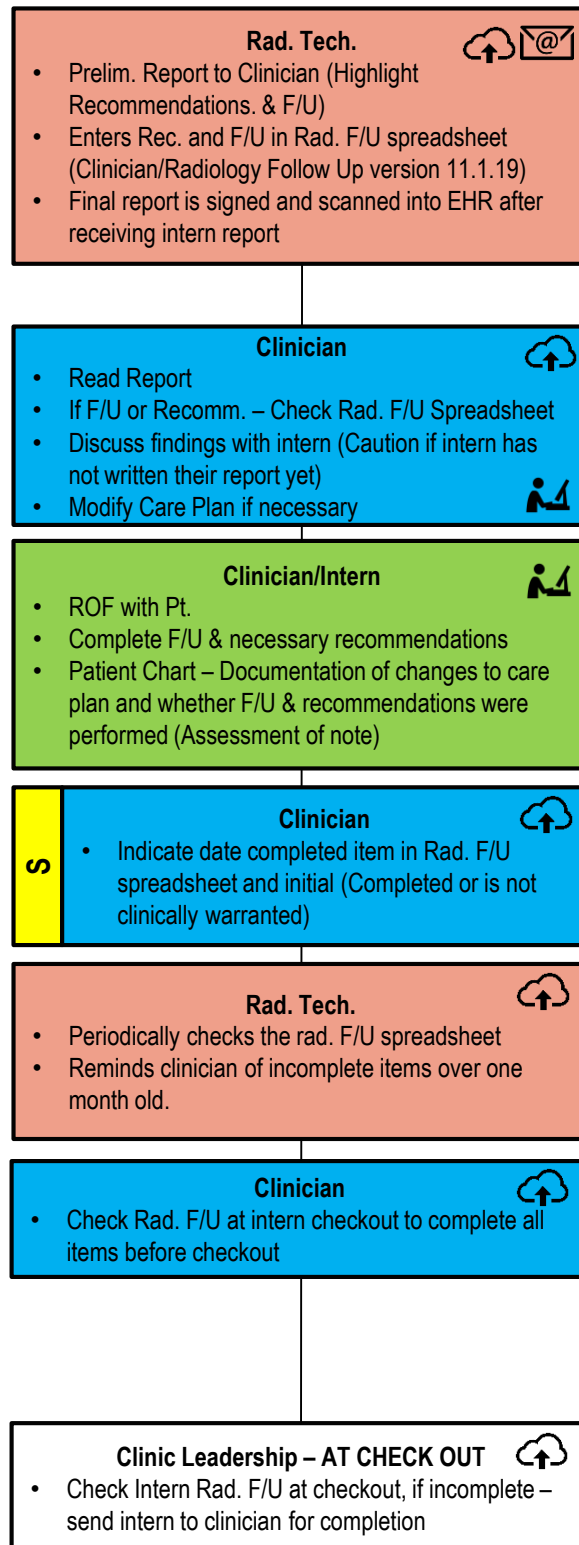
Rad. Tech.

- Prelim. Report to Clinician (Highlight Recommendations. & F/U)
- Enters Rec. and F/U in Rad. F/U spreadsheet (Clinician/Radiology Follow Up version 11.1.19)
- Final report is signed and scanned into EHR after receiving intern report

Clinician

- Read Report
- If F/U or Recomm. – Check Rad. F/U Spreadsheet
- Discuss findings with intern (Caution if intern has not written their report yet)
- Modify Care Plan if necessary

Clinician/Intern

- ROF with Pt.
- Complete F/U & necessary recommendations
- Patient Chart – Documentation of changes to care plan and whether F/U & recommendations were performed (Assessment of note)

S

Clinician

- Indicate date completed item in Rad. F/U spreadsheet and initial (Completed or is not clinically warranted)

Rad. Tech.

- Periodically checks the rad. F/U spreadsheet
- Reminds clinician of incomplete items over one month old.

Clinician

- Check Rad. F/U at intern checkout to complete all items before checkout

Clinic Leadership – AT CHECK OUT

- Check Intern Rad. F/U at checkout, if incomplete – send intern to clinician for completion